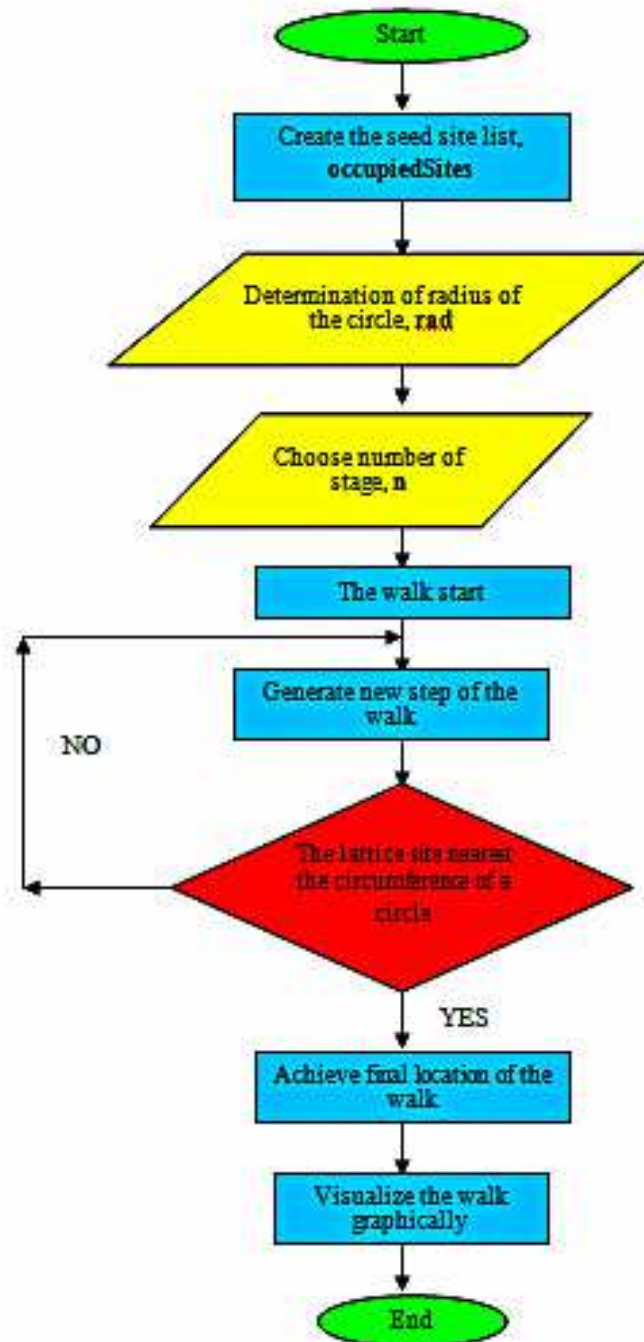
Start

Create the seed site list, occupiedSites

Determination of radius of the circle, rad

Choose number of stage, n

The walk start

Generate new step of the walk

NO

The lattice site nearer the circumference of a circle

YES

Achieve final location of the walk

Visualize the walk graphically

End